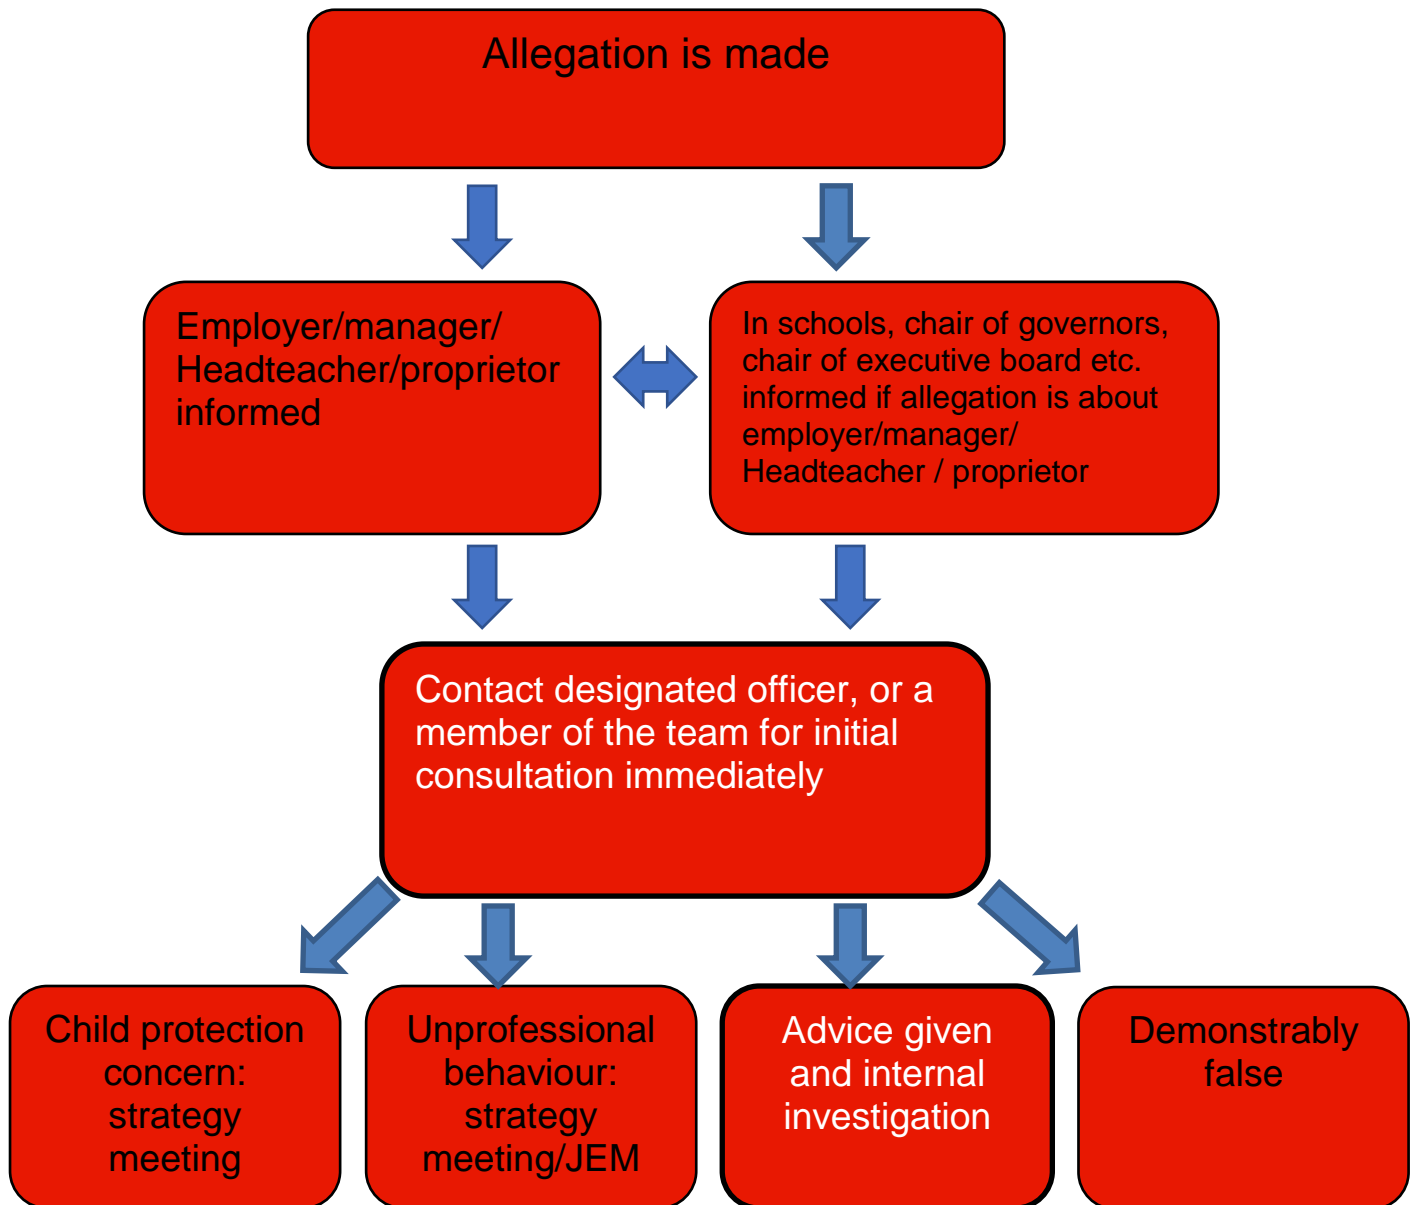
Allegation is made

Employer/manager/ Headteacher/proprietor informed

In schools, chair of governors, chair of executive board etc. informed if allegation is about employer/manager/ Headteacher / proprietor

Contact designated officer, or a member of the team for initial consultation immediately

Child protection concern: strategy meeting

Unprofessional behaviour: strategy meeting/JEM

Advice given and internal investigation

Demonstrably false